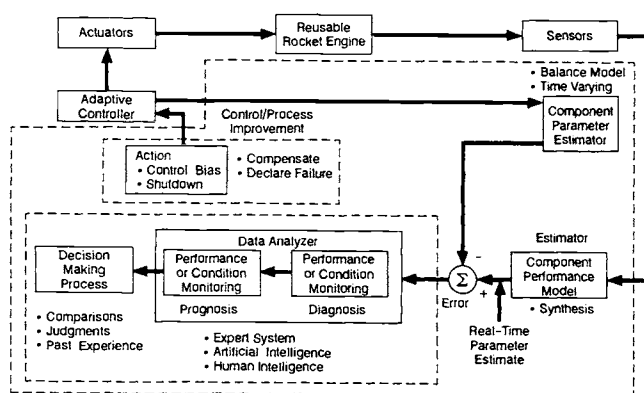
Actuators

Reusable Rocket Engine

Sensors

• Balance Model
• Time Varying

Adaptive Controller

Control/Process Improvement

Component Parameter Estimator

Action
• Control Bias
• Shutdown

• Compensate
• Declare Failure

Data Analyzer

Decision Making Process

Performance or Condition Monitoring

Performance or Condition Monitoring

Prognosis

Diagnosis

Estimator

$\Sigma$

-

+

Error

Component Performance Model

• Synthesis

• Comparisons
• Judgments
• Past Experience

• Expert System
• Artificial Intelligence
• Human Intelligence

Real-Time Parameter Estimate